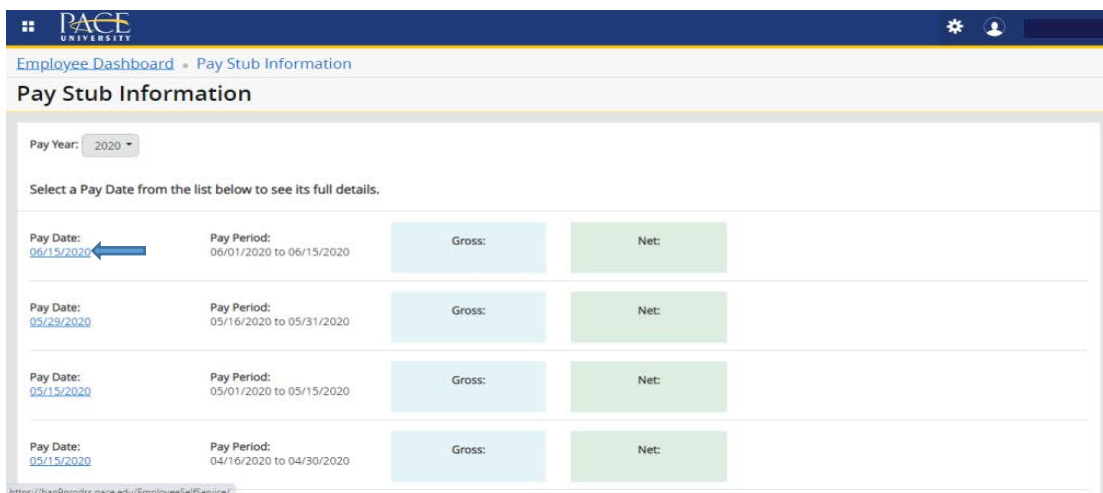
PACE
UNIVERSITY

Employee Dashboard • Pay Stub Information

Pay Stub Information

Pay Year: 2020

Select a Pay Date from the list below to see its full details.

Pay Date: 06/15/2020 Pay Period: 06/01/2020 to 06/15/2020 Gross: Net:

Pay Date: 05/29/2020 Pay Period: 05/16/2020 to 05/31/2020 Gross: Net:

Pay Date: 05/15/2020 Pay Period: 05/01/2020 to 05/15/2020 Gross: Net:

Pay Date: 05/15/2020 Pay Period: 04/16/2020 to 04/30/2020 Gross: Net:

https://ban9prodss.pace.edu/EmployeeSelfService/